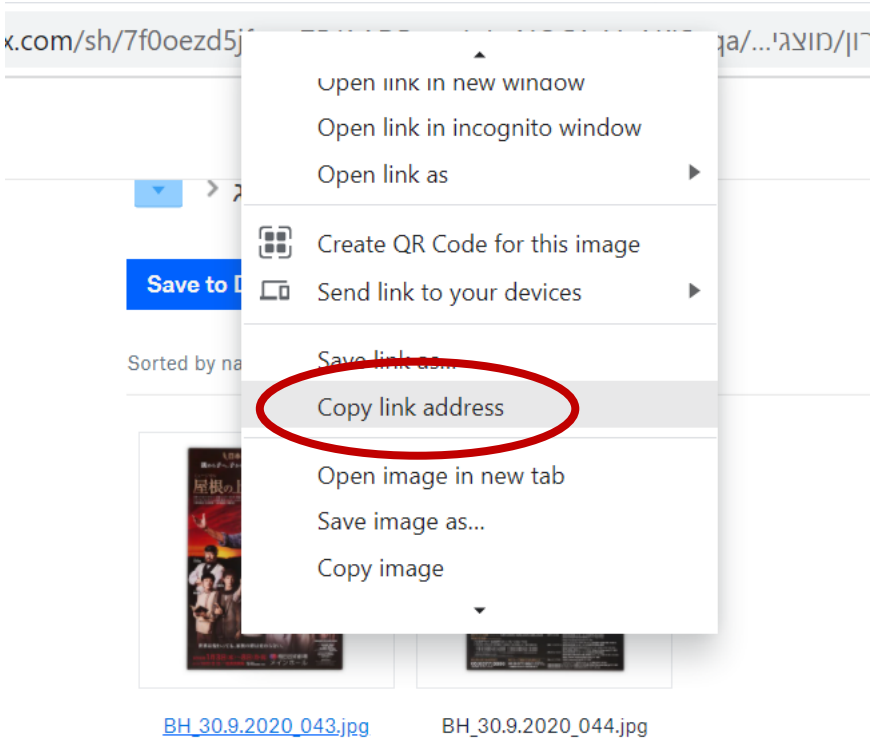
x.com/sh/7f0oezd5j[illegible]qa/...רון/מוצגי

Open link in new window
Open link in incognito window
Open link as
Create QR Code for this image
Send link to your devices
Save link as...
Copy link address
Open image in new tab
Save image as...
Copy image

Save to D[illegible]

Sorted by na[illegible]

屋根の上

BH_30.9.2020_043.jpg
BH_30.9.2020_044.jpg